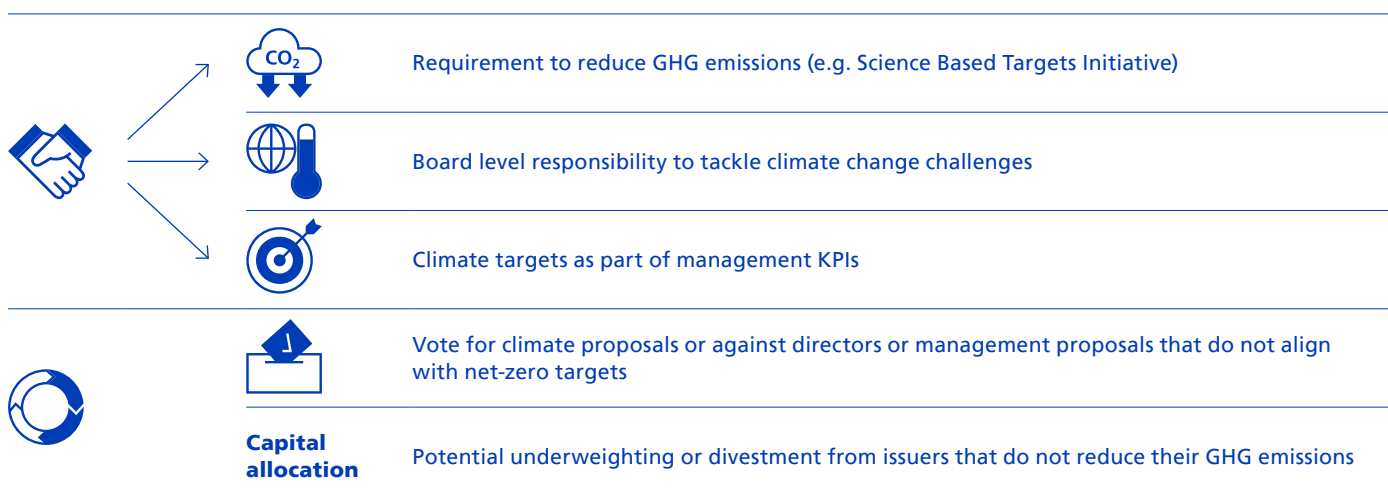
$CO_2$

Requirement to reduce GHG emissions (e.g. Science Based Targets Initiative)

Board level responsibility to tackle climate change challenges

Climate targets as part of management KPIs

Vote for climate proposals or against directors or management proposals that do not align with net-zero targets

Capital allocation

Potential underweighting or divestment from issuers that do not reduce their GHG emissions